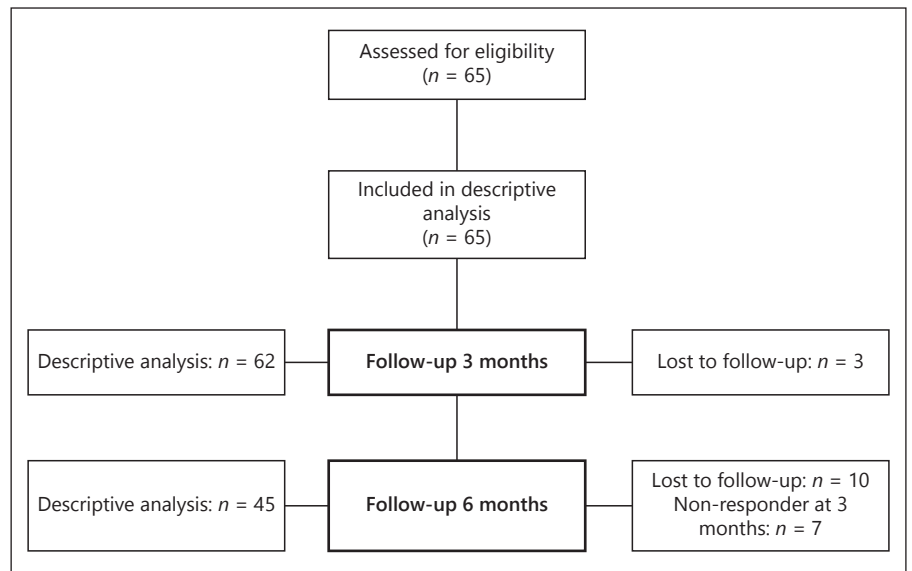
Assessed for eligibility
($n$ = 65)

Included in descriptive analysis
($n$ = 65)

Descriptive analysis: $n$ = 62

Follow-up 3 months

Lost to follow-up: $n$ = 3

Descriptive analysis: $n$ = 45

Follow-up 6 months

Lost to follow-up: $n$ = 10
Non-responder at 3 months: $n$ = 7